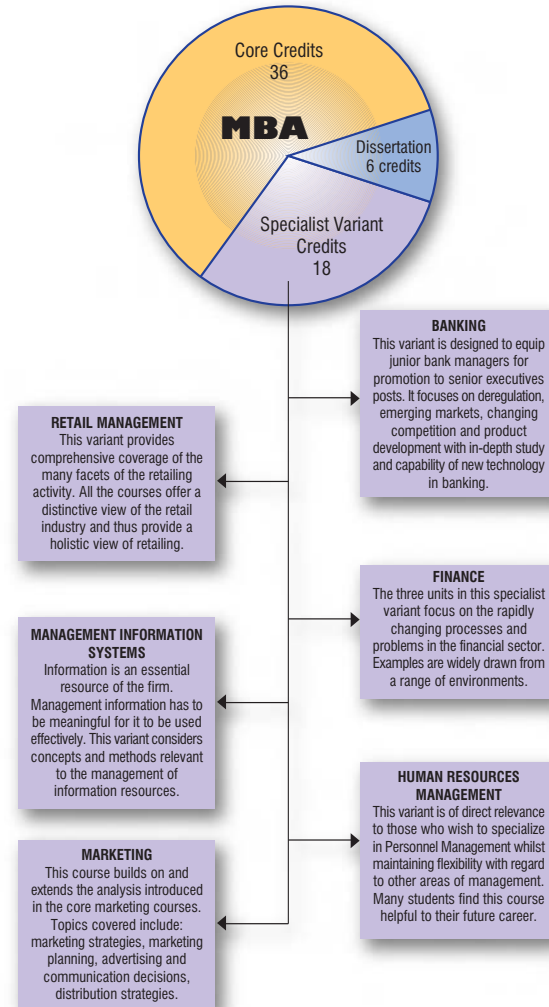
Core Credits
36

MBA

Dissertation
6 credits

Specialist Variant
Credits
18

BANKING
This variant is designed to equip junior bank managers for promotion to senior executives posts. It focuses on deregulation, emerging markets, changing competition and product development with in-depth study and capability of new technology in banking.

RETAIL MANAGEMENT
This variant provides comprehensive coverage of the many facets of the retailing activity. All the courses offer a distinctive view of the retail industry and thus provide a holistic view of retailing.

FINANCE
The three units in this specialist variant focus on the rapidly changing processes and problems in the financial sector. Examples are widely drawn from a range of environments.

MANAGEMENT INFORMATION SYSTEMS
Information is an essential resource of the firm. Management information has to be meaningful for it to be used effectively. This variant considers concepts and methods relevant to the management of information resources.

HUMAN RESOURCES MANAGEMENT
This variant is of direct relevance to those who wish to specialize in Personnel Management whilst maintaining flexibility with regard to other areas of management. Many students find this course helpful to their future career.

MARKETING
This course builds on and extends the analysis introduced in the core marketing courses. Topics covered include: marketing strategies, marketing planning, advertising and communication decisions, distribution strategies.